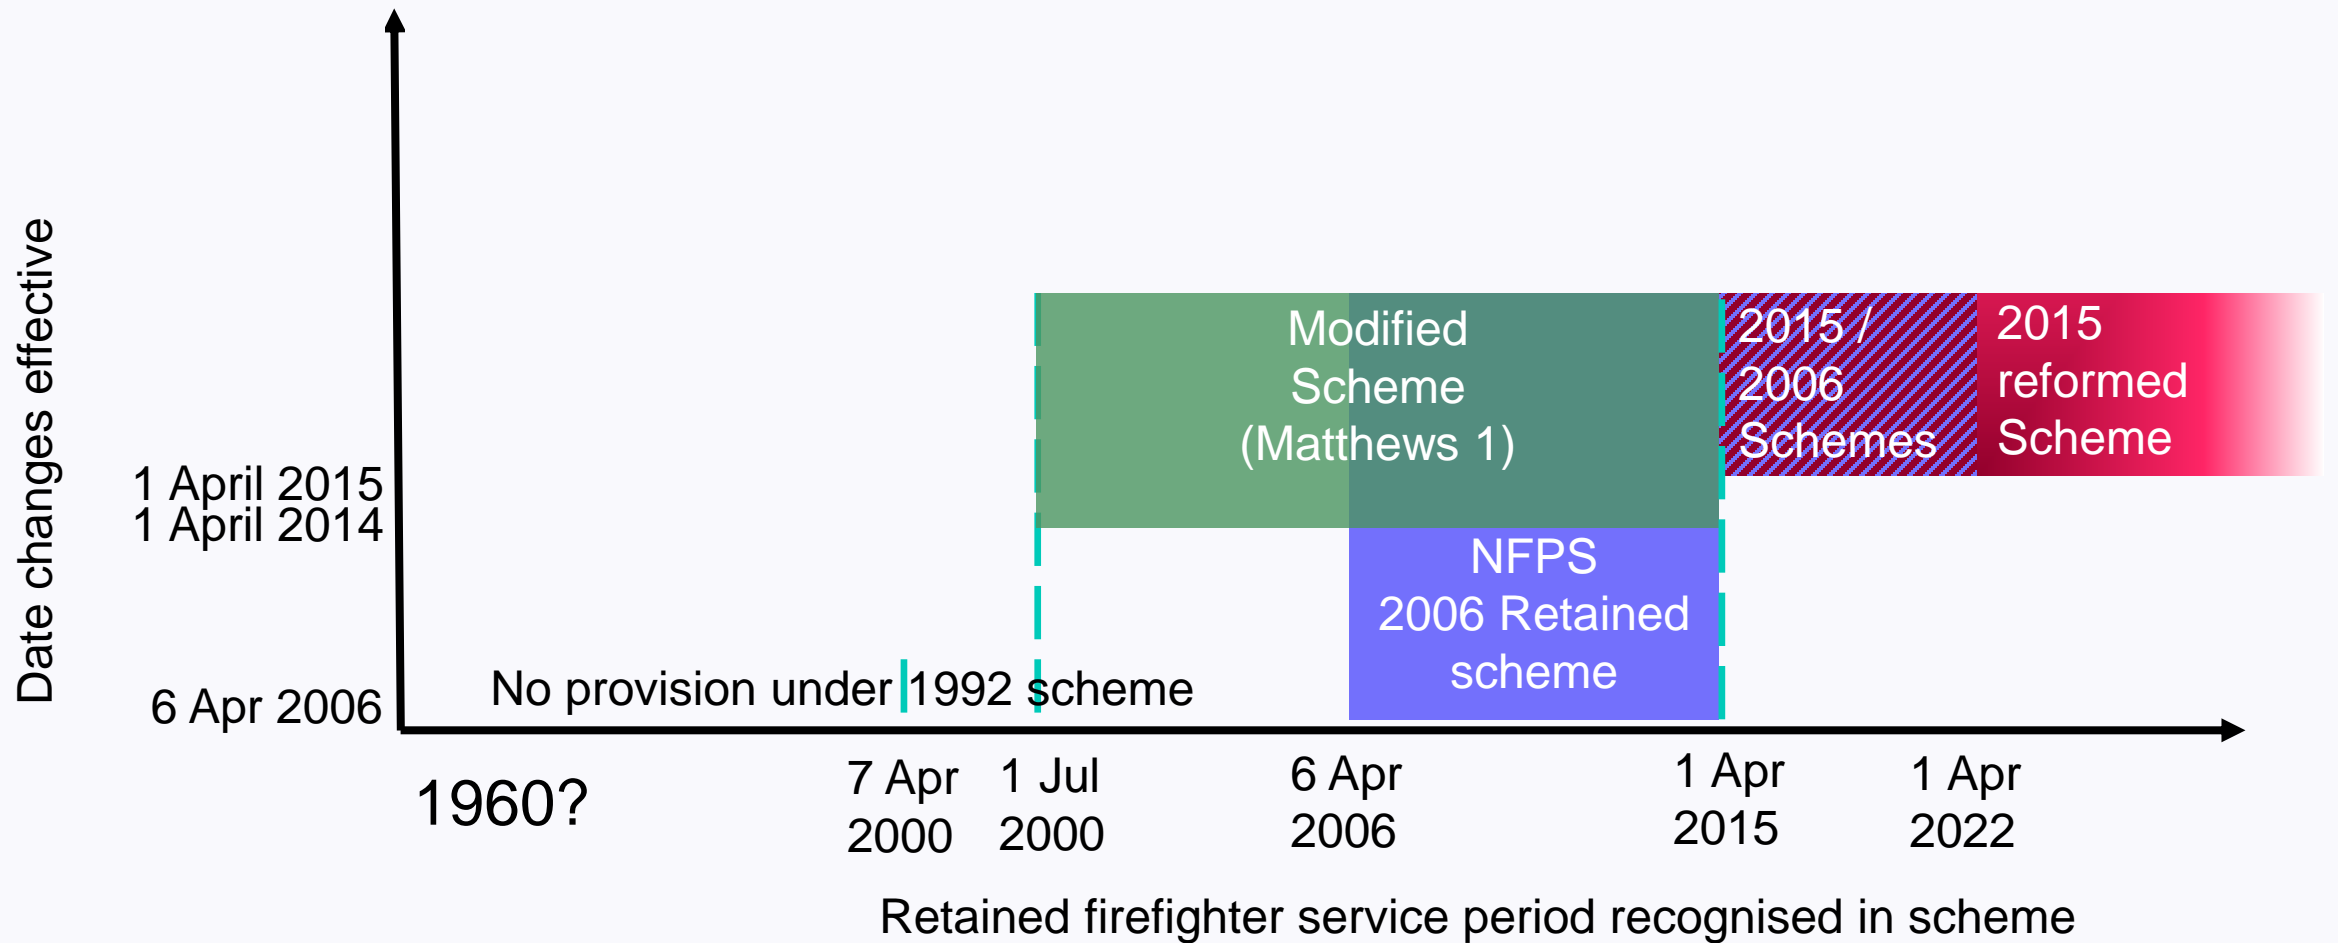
Date changes effective

1 April 2015
1 April 2014
6 Apr 2006

Modified Scheme (Matthews 1)

2015 / 2006 Schemes

2015 reformed Scheme

NFPS 2006 Retained scheme

No provision under 1992 scheme

1960?

7 Apr 2000

1 Jul 2000

6 Apr 2006

1 Apr 2015

1 Apr 2022

Retained firefighter service period recognised in scheme